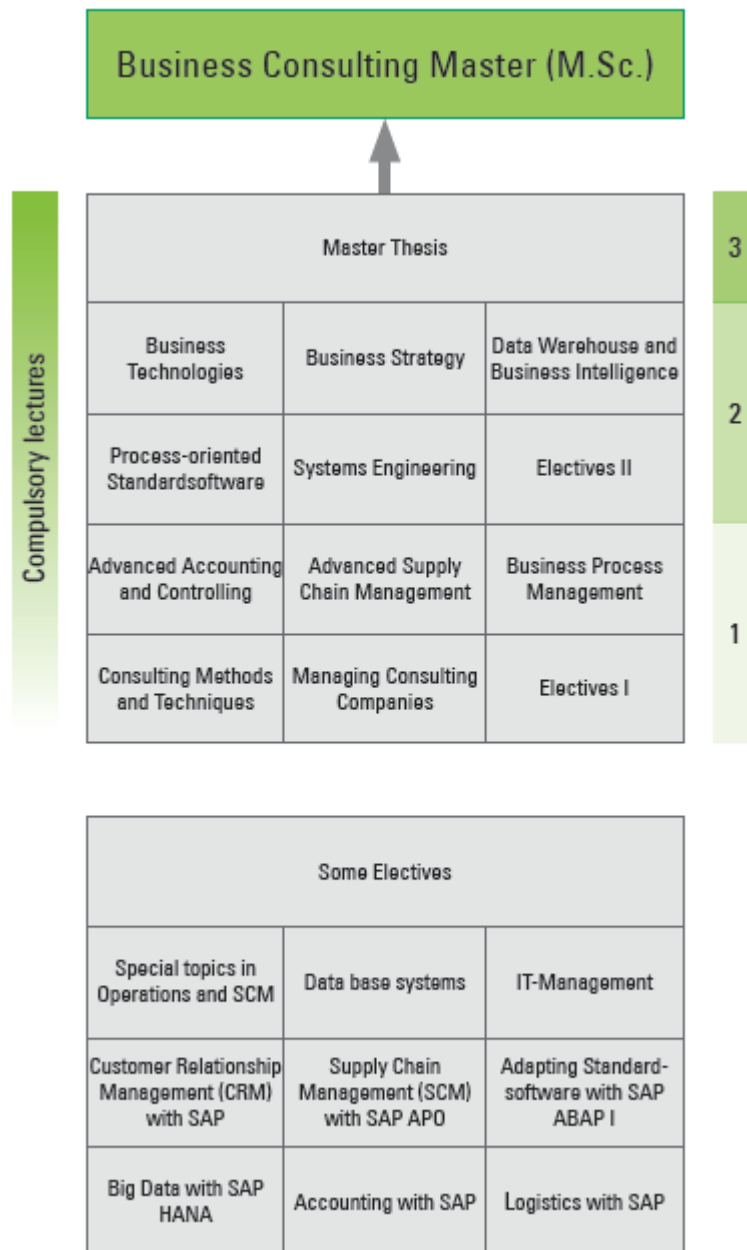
Business Consulting Master (M.Sc.)

Compulsory lectures

| Master Thesis | | | 3 |
|---|---|---|---|
| Business Technologies | Business Strategy | Data Warehouse and Business Intelligence | 2 |
| Process-oriented Standardsoftware | Systems Engineering | Electives II | |
| Advanced Accounting and Controlling | Advanced Supply Chain Management | Business Process Management | 1 |
| Consulting Methods and Techniques | Managing Consulting Companies | Electives I | |

| Some Electives | | |
|---|---|---|
| Special topics in Operations and SCM | Data base systems | IT-Management |
| Customer Relationship Management (CRM) with SAP | Supply Chain Management (SCM) with SAP APO | Adapting Standard-software with SAP ABAP I |
| Big Data with SAP HANA | Accounting with SAP | Logistics with SAP |